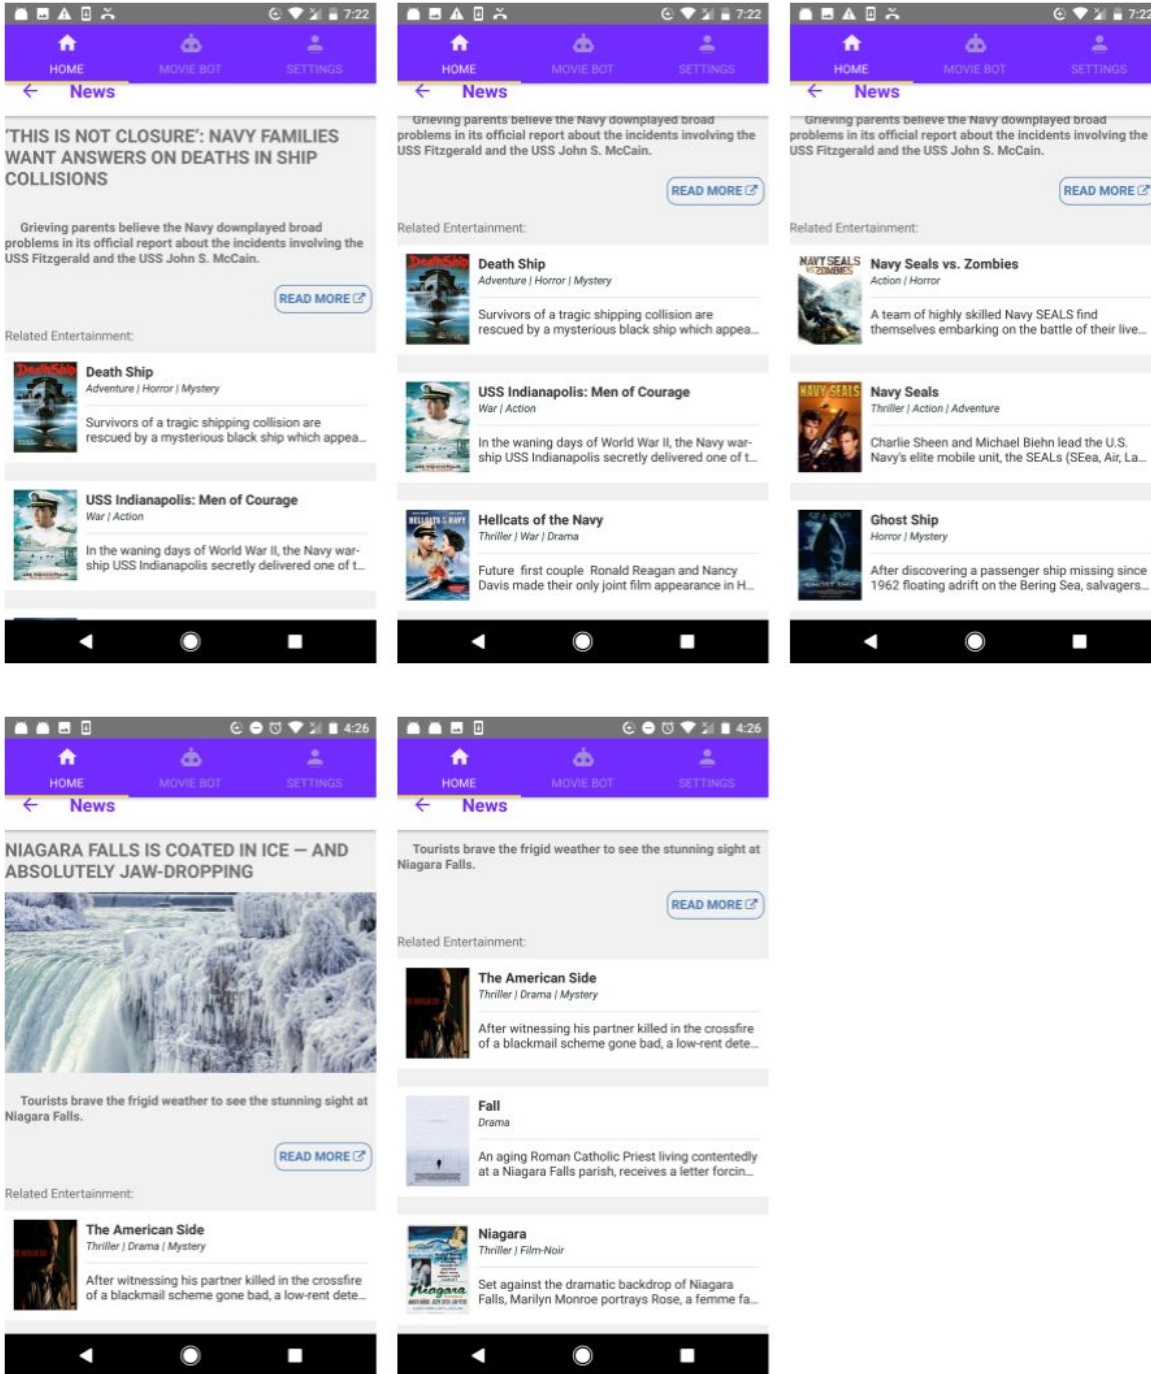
7:22

HOME MOVIE BOT SETTINGS

News

'THIS IS NOT CLOSURE': NAVY FAMILIES WANT ANSWERS ON DEATHS IN SHIP COLLISIONS

Grieving parents believe the Navy downplayed broad problems in its official report about the incidents involving the USS Fitzgerald and the USS John S. McCain.

READ MORE

Related Entertainment:

Death Ship
Adventure | Horror | Mystery
Survivors of a tragic shipping collision are rescued by a mysterious black ship which appea...

USS Indianapolis: Men of Courage
War | Action
In the waning days of World War II, the Navy warship USS Indianapolis secretly delivered one of t...

7:22

HOME MOVIE BOT SETTINGS

News

Grieving parents believe the Navy downplayed broad problems in its official report about the incidents involving the USS Fitzgerald and the USS John S. McCain.

READ MORE

Related Entertainment:

Death Ship
Adventure | Horror | Mystery
Survivors of a tragic shipping collision are rescued by a mysterious black ship which appea...

USS Indianapolis: Men of Courage
War | Action
In the waning days of World War II, the Navy warship USS Indianapolis secretly delivered one of t...

Hellcats of the Navy
Thriller | War | Drama
Future first couple Ronald Reagan and Nancy Davis made their only joint film appearance in H...

7:22

HOME MOVIE BOT SETTINGS

News

Grieving parents believe the Navy downplayed broad problems in its official report about the incidents involving the USS Fitzgerald and the USS John S. McCain.

READ MORE

Related Entertainment:

Navy Seals vs. Zombies
Action | Horror
A team of highly skilled Navy SEALS find themselves embarking on the battle of their live...

Navy Seals
Thriller | Action | Adventure
Charlie Sheen and Michael Biehn lead the U.S. Navy's elite mobile unit, the SEALs (SEea, Air, La...

Ghost Ship
Horror | Mystery
After discovering a passenger ship missing since 1962 floating adrift on the Bering Sea, salvagers...

4:26

HOME MOVIE BOT SETTINGS

News

NIAGARA FALLS IS COATED IN ICE — AND ABSOLUTELY JAW-DROPPING

Tourists brave the frigid weather to see the stunning sight at Niagara Falls.

READ MORE

Related Entertainment:

The American Side
Thriller | Drama | Mystery
After witnessing his partner killed in the crossfire of a blackmail scheme gone bad, a low-rent dete...

4:26

HOME MOVIE BOT SETTINGS

News

Tourists brave the frigid weather to see the stunning sight at Niagara Falls.

READ MORE

Related Entertainment:

The American Side
Thriller | Drama | Mystery
After witnessing his partner killed in the crossfire of a blackmail scheme gone bad, a low-rent dete...

Fall
Drama
An aging Roman Catholic Priest living contentedly at a Niagara Falls parish, receives a letter forcin...

Niagara
Thriller | Film-Noir
Set against the dramatic backdrop of Niagara Falls, Marilyn Monroe portrays Rose, a femme fa...